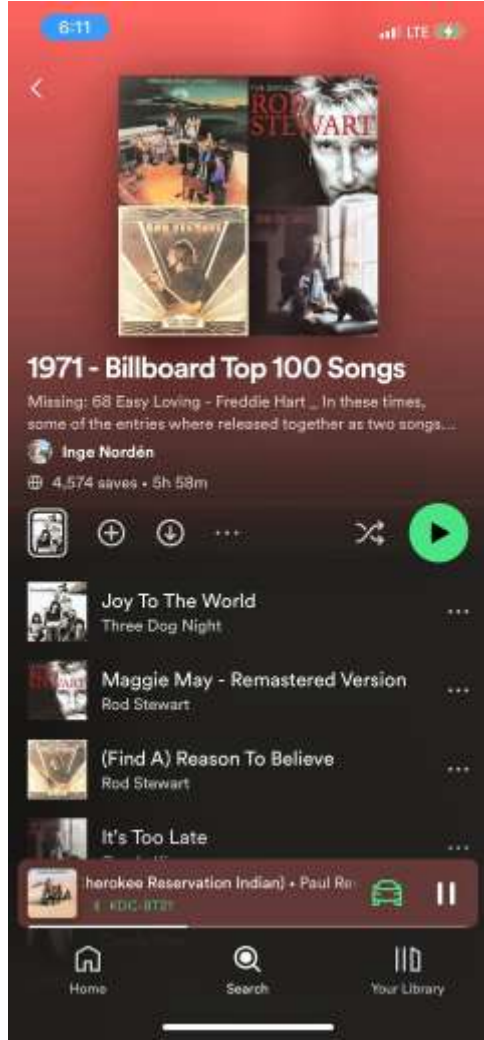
6:11
LTE

ROD STEWART

1971 - Billboard Top 100 Songs

Missing: 68 Easy Loving - Freddie Hart _ In these times, some of the entries where released together as two songs...

Inge Nordén

4,574 saves • 5h 58m

Joy To The World
Three Dog Night

Maggie May - Remastered Version
Rod Stewart

(Find A) Reason To Believe
Rod Stewart

It's Too Late
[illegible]

herokee Reservation Indian) • Paul Re
KDC-BT21

Home
Search
Your Library